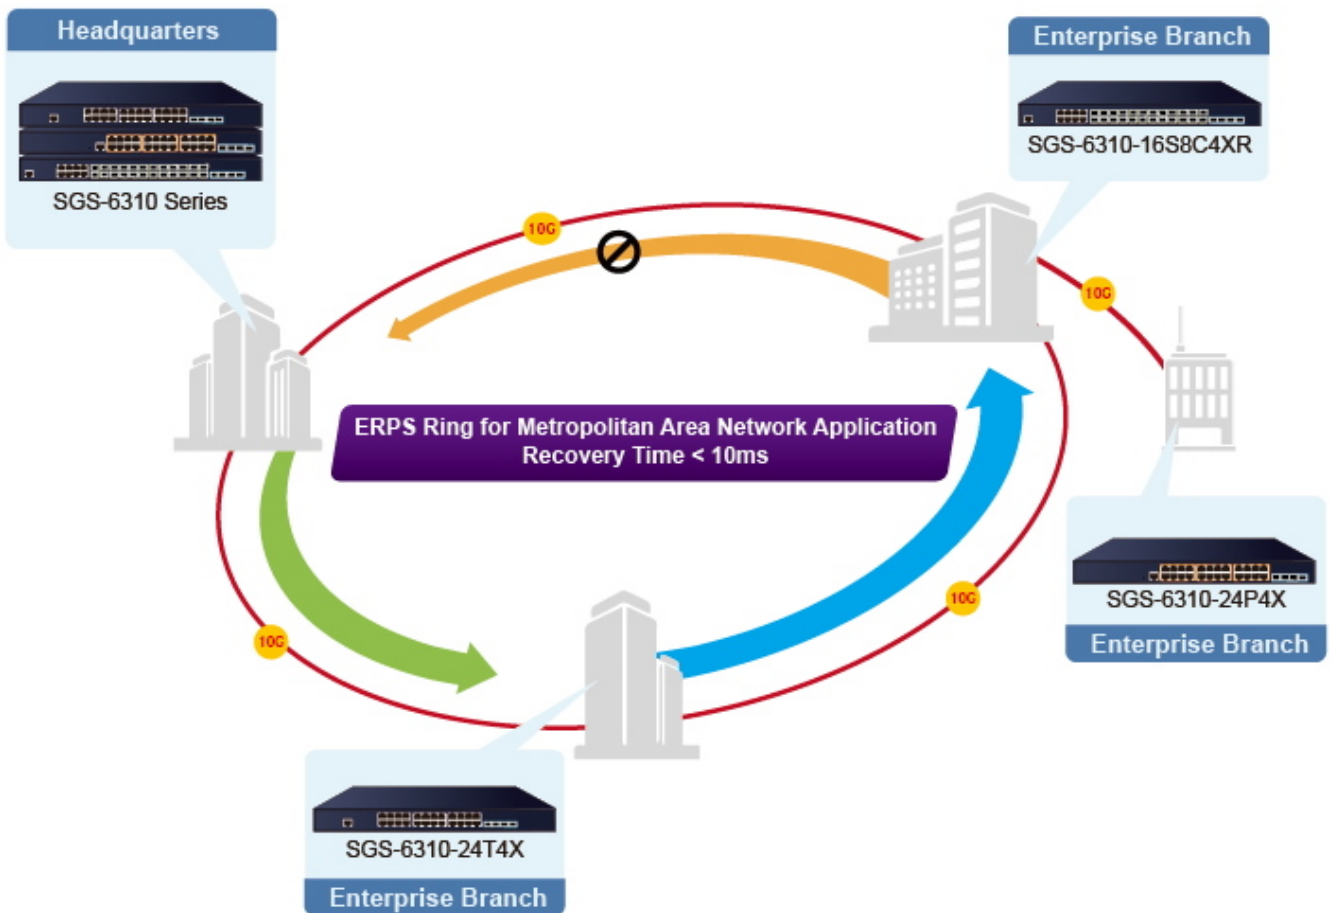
Headquarters

SGS-6310 Series

Enterprise Branch

SGS-6310-16S8C4XR

10G

10G

ERPS Ring for Metropolitan Area Network Application
Recovery Time < 10ms

SGS-6310-24P4X

Enterprise Branch

10G

10G

SGS-6310-24T4X

Enterprise Branch